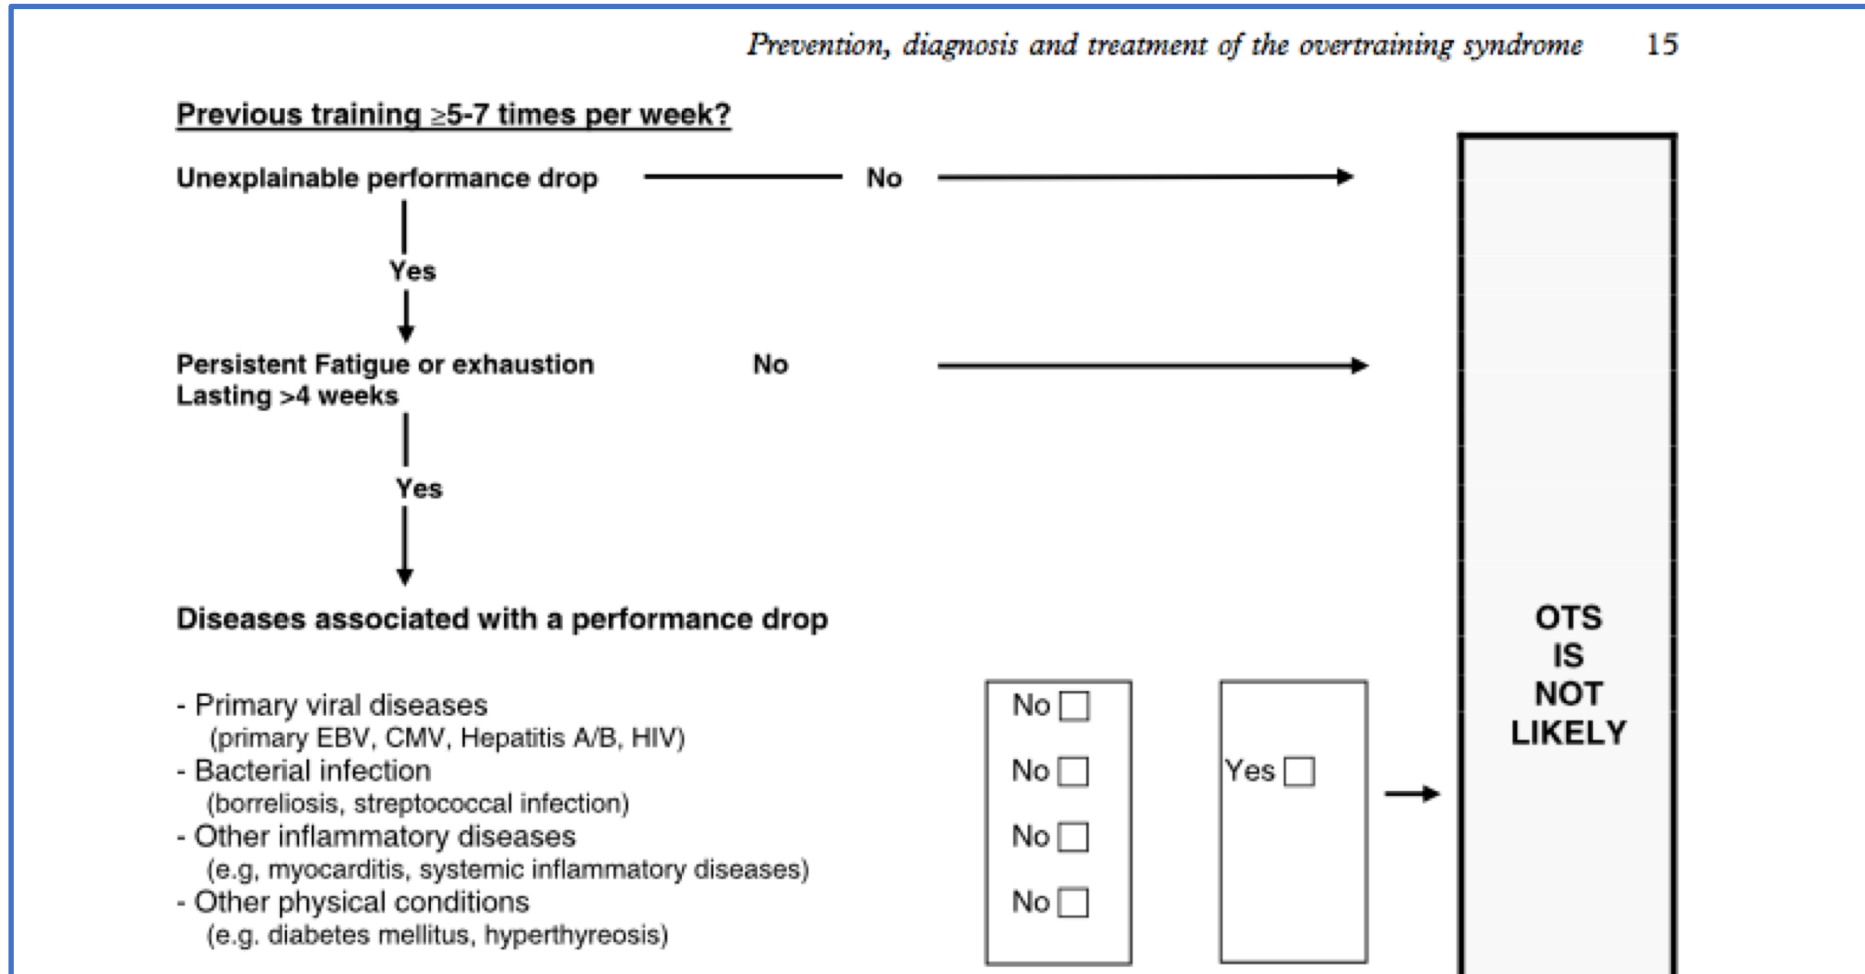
Prevention, diagnosis and treatment of the overtraining syndrome 15

Previous training ≥5-7 times per week?

Unexplainable performance drop — No

Yes

Persistent Fatigue or exhaustion Lasting >4 weeks — No

Yes

Diseases associated with a performance drop

- Primary viral diseases
(primary EBV, CMV, Hepatitis A/B, HIV)
- Bacterial infection
(borreliosis, streptococcal infection)
- Other inflammatory diseases
(e.g, myocarditis, systemic inflammatory diseases)
- Other physical conditions
(e.g. diabetes mellitus, hyperthyreosis)

No ☐
No ☐
No ☐
No ☐

Yes ☐

OTS
IS
NOT
LIKELY